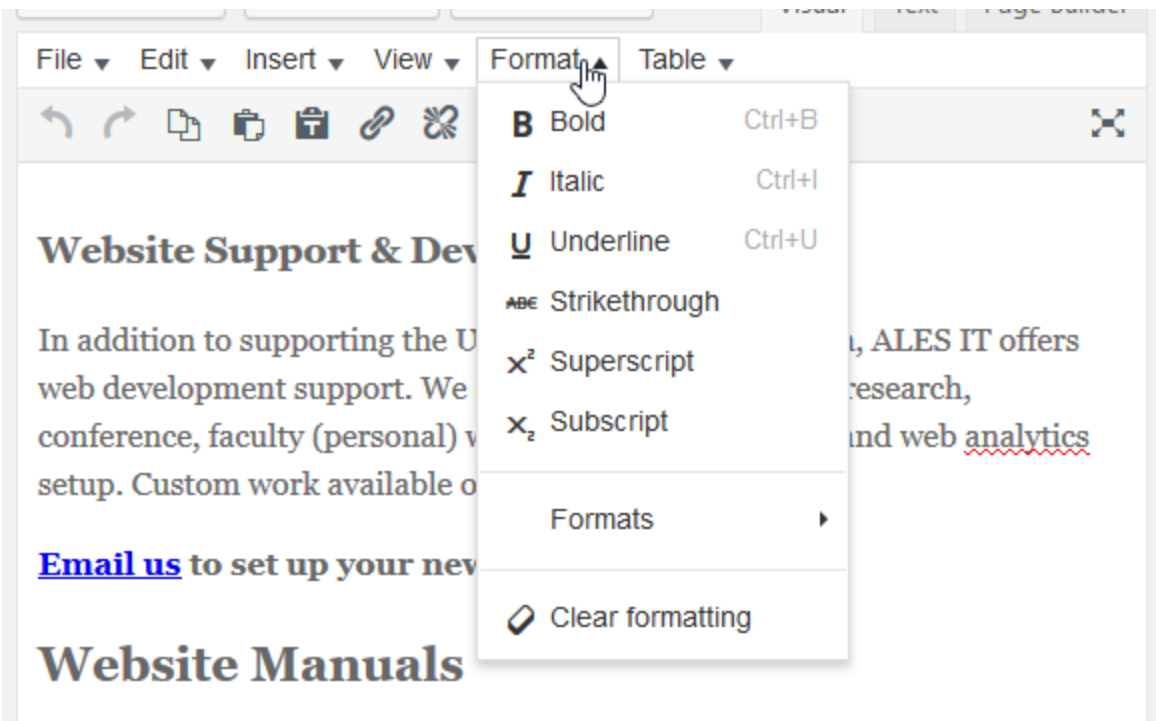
Visual Text Page Builder

File ▾ Edit ▾ Insert ▾ View ▾ Format ▴ Table ▾

Website Support & Dev

In addition to supporting the U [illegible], ALES IT offers web development support. We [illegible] research, conference, faculty (personal) w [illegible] and web analytics setup. Custom work available o

Email us to set up your nev

Website Manuals

B Bold Ctrl+B
I Italic Ctrl+I
U Underline Ctrl+U
ABC Strikethrough
$x^2$ Superscript
$x_2$ Subscript
Formats ▸
Clear formatting